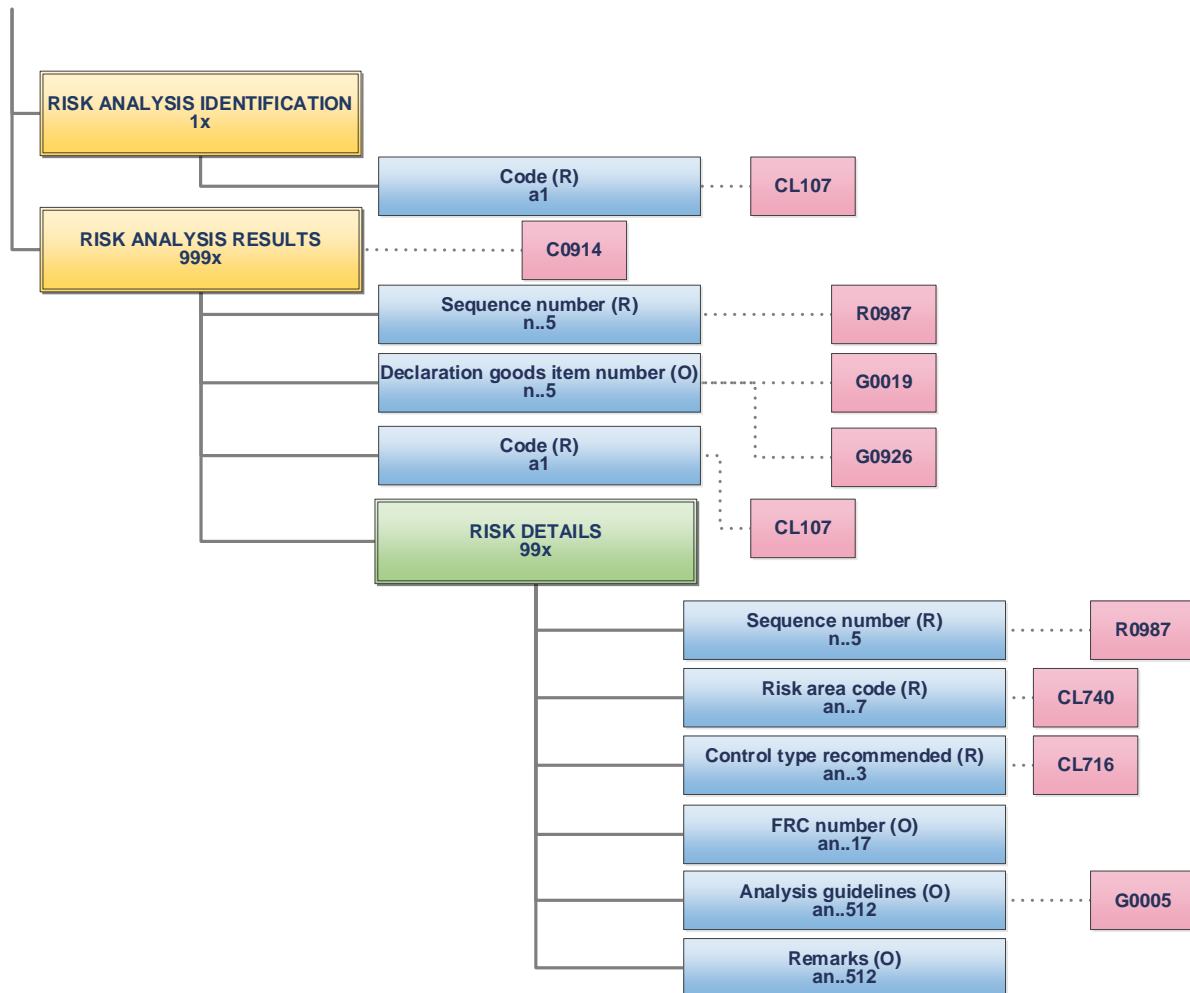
RISK ANALYSIS IDENTIFICATION
1x

Code (R)
a1

CL107

RISK ANALYSIS RESULTS
999x

C0914

Sequence number (R)
n..5

R0987

Declaration goods item number (O)
n..5

G0019

G0926

Code (R)
a1

CL107

RISK DETAILS
99x

Sequence number (R)
n..5

R0987

Risk area code (R)
an..7

CL740

Control type recommended (R)
an..3

CL716

FRC number (O)
an..17

Analysis guidelines (O)
an..512

G0005

Remarks (O)
an..512